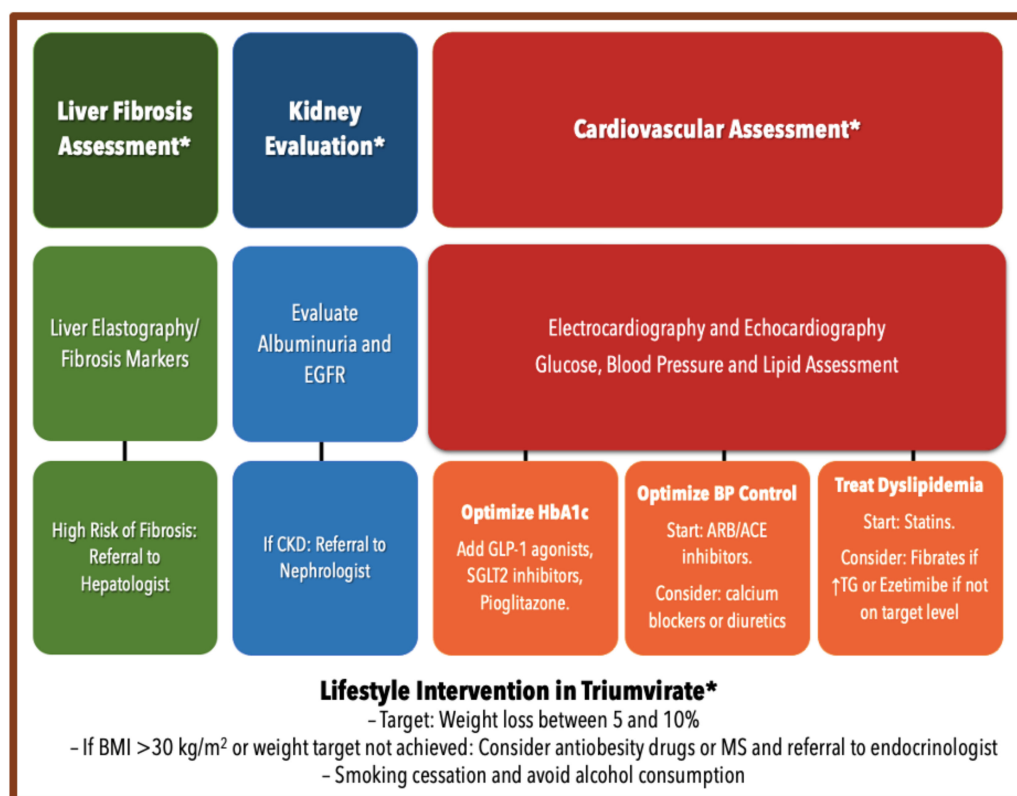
Liver Fibrosis Assessment*

Kidney Evaluation*

Cardiovascular Assessment*

Liver Elastography/ Fibrosis Markers

Evaluate Albuminuria and EGFR

Electrocardiography and Echocardiography
Glucose, Blood Pressure and Lipid Assessment

High Risk of Fibrosis: Referral to Hepatologist

If CKD: Referral to Nephrologist

Optimize HbA1c
Add GLP-1 agonists, SGLT2 inhibitors, Pioglitazone.

Optimize BP Control
Start: ARB/ACE inhibitors.
Consider: calcium blockers or diuretics

Treat Dyslipidemia
Start: Statins.
Consider: Fibrates if ↑TG or Ezetimibe if not on target level

Lifestyle Intervention in Triumvirate*
– Target: Weight loss between 5 and 10%
– If BMI >30 kg/m$^2$ or weight target not achieved: Consider antiobesity drugs or MS and referral to endocrinologist
– Smoking cessation and avoid alcohol consumption